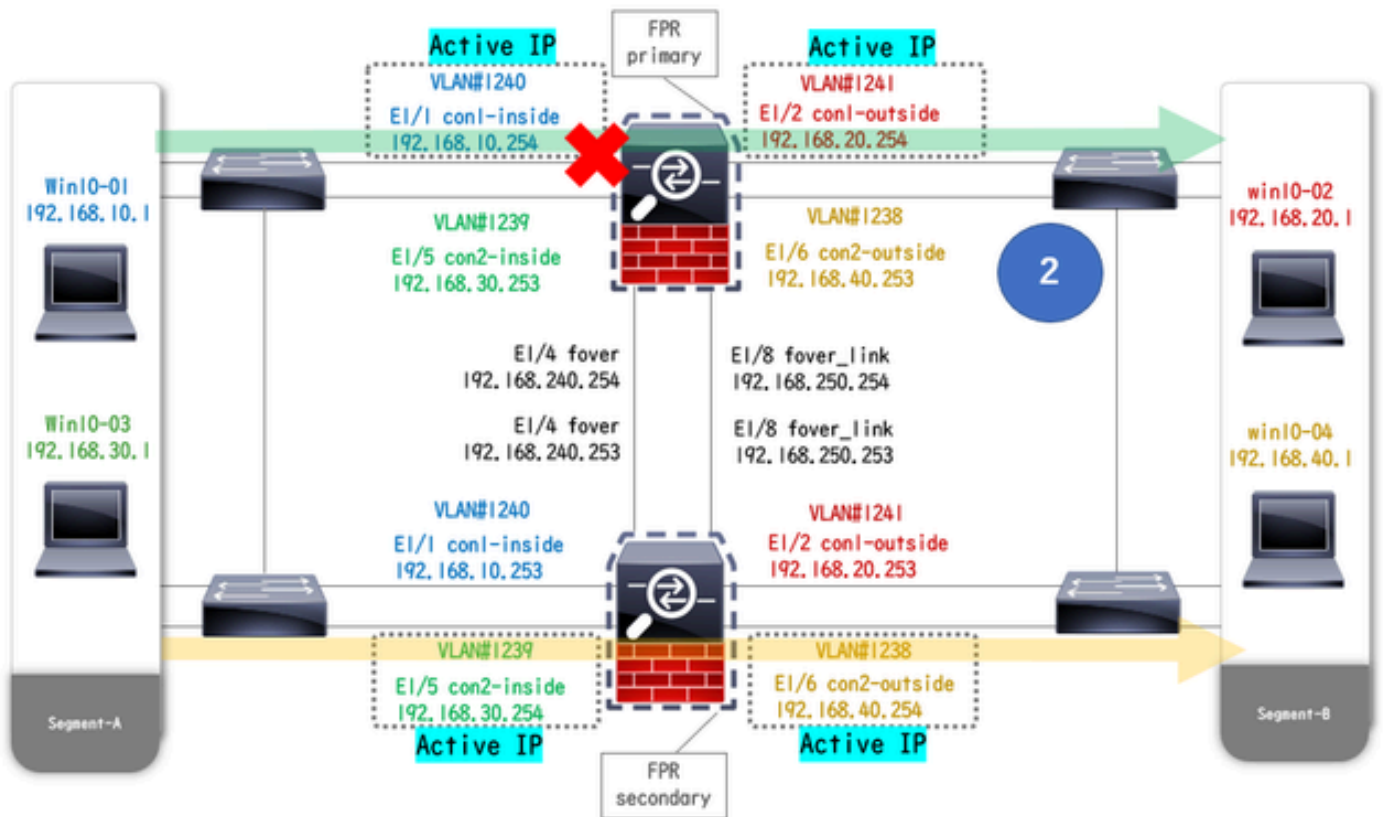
Active IP

FPR primary

Active IP

VLAN#1240
E1/1 con1-inside
192.168.10.254

VLAN#1241
E1/2 con1-outside
192.168.20.254

Win10-01
192.168.10.1

VLAN#1239
E1/5 con2-inside
192.168.30.253

VLAN#1238
E1/6 con2-outside
192.168.40.253

2

win10-02
192.168.20.1

E1/4 fover
192.168.240.254

E1/8 fover_link
192.168.250.254

Win10-03
192.168.30.1

E1/4 fover
192.168.240.253

E1/8 fover_link
192.168.250.253

win10-04
192.168.40.1

VLAN#1240
E1/1 con1-inside
192.168.10.253

VLAN#1241
E1/2 con1-outside
192.168.20.253

VLAN#1239
E1/5 con2-inside
192.168.30.254

VLAN#1238
E1/6 con2-outside
192.168.40.254

Segment-A

Segment-B

Active IP

Active IP

FPR secondary